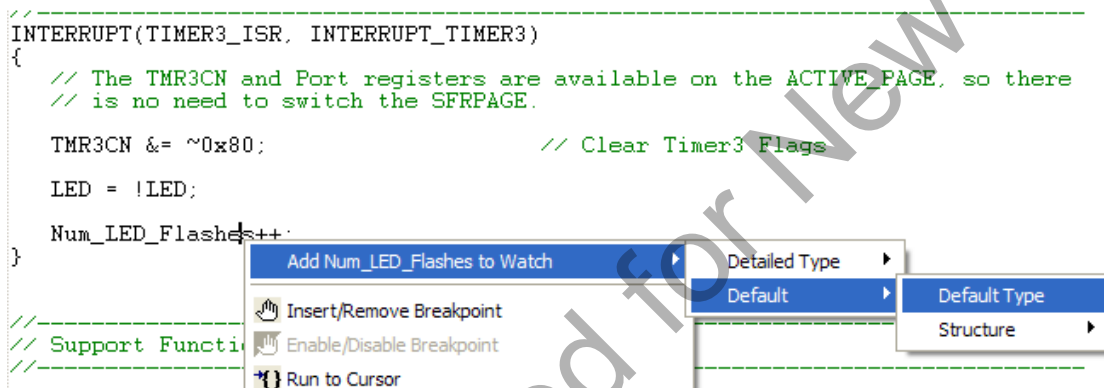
//-----------------------------------------------------------------------------
INTERRUPT(TIMER3_ISR, INTERRUPT_TIMER3)
{
// The TMR3CN and Port registers are available on the ACTIVE_PAGE, so there
// is no need to switch the SFRPAGE.

TMR3CN &= ~0x80; // Clear Timer3 Flags

LED = !LED;

Num_LED_Flashes++;
}

//-----------------------------------------------------------------------------
// Support Functi
//-----------------------------------------------------------------------------

Add Num_LED_Flashes to Watch
Insert/Remove Breakpoint
Enable/Disable Breakpoint
Run to Cursor

Detailed Type
Default

Default Type
Structure

ed for New